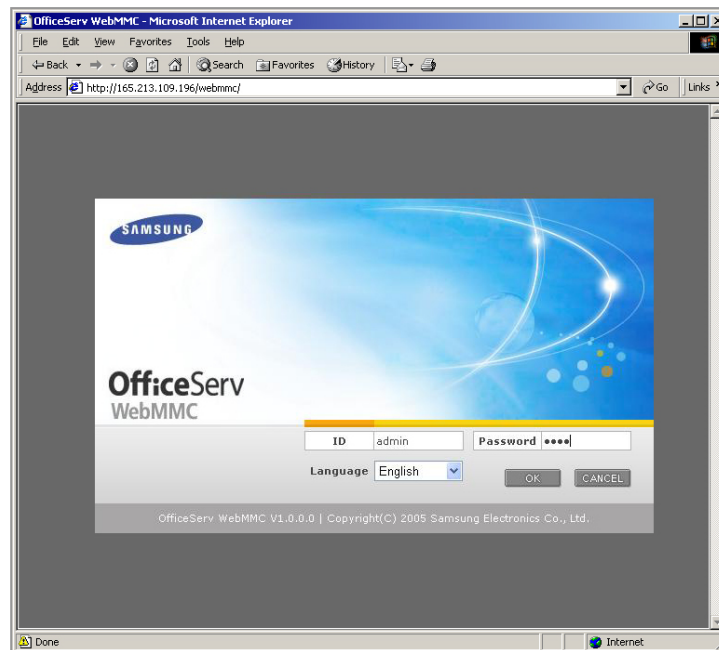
OfficeServ WebMMC - Microsoft Internet Explorer

File Edit View Favorites Tools Help

Back Search Favorites History

Address http://165.213.109.196/webmmc/ Go Links

SAMSUNG

OfficeServ
WebMMC

ID admin
Password ••••

Language English

OK CANCEL

OfficeServ WebMMC V1.0.0.0 | Copyright(C) 2005 Samsung Electronics Co., Ltd.

Done Internet